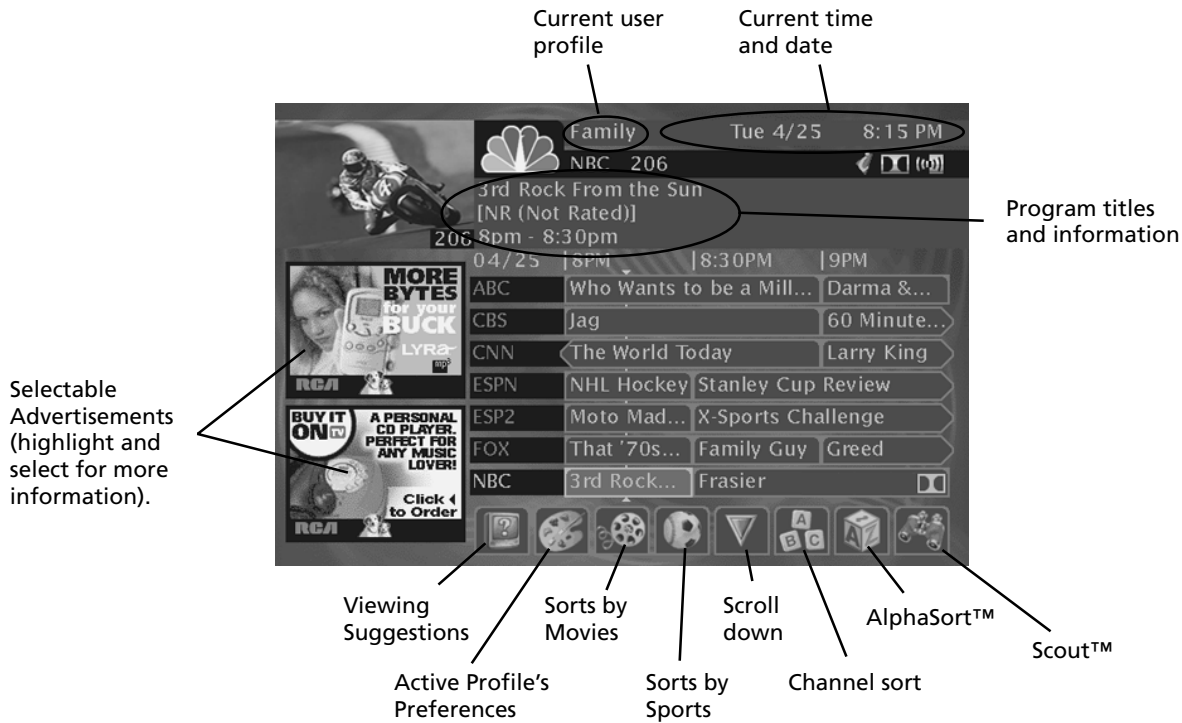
Current user profile

Current time and date

Family

Tue 4/25 8:15 PM

NBC 206

3rd Rock From the Sun
[NR (Not Rated)]
206 8pm - 8:30pm

Program titles and information

04/25 8PM 8:30PM 9PM

| | | |
|---|---|---|
| ABC | Who Wants to be a Mill... | Darma &... |
| CBS | Jag | 60 Minute... |
| CNN | The World Today | Larry King |
| ESPN | NHL Hockey | Stanley Cup Review |
| ESP2 | Moto Mad... | X-Sports Challenge |
| FOX | That '70s... | Family Guy | Greed |
| NBC | 3rd Rock... | Frasier |

MORE BYTES for your BUCK
LYRA
RCA

BUY IT ON TV
A PERSONAL CD PLAYER. PERFECT FOR ANY MUSIC LOVER!
Click to Order
RCA

Selectable Advertisements (highlight and select for more information).

A B C

Viewing Suggestions

Active Profile's Preferences

Sorts by Movies

Sorts by Sports

Scroll down

Channel sort

AlphaSort™

Scout™